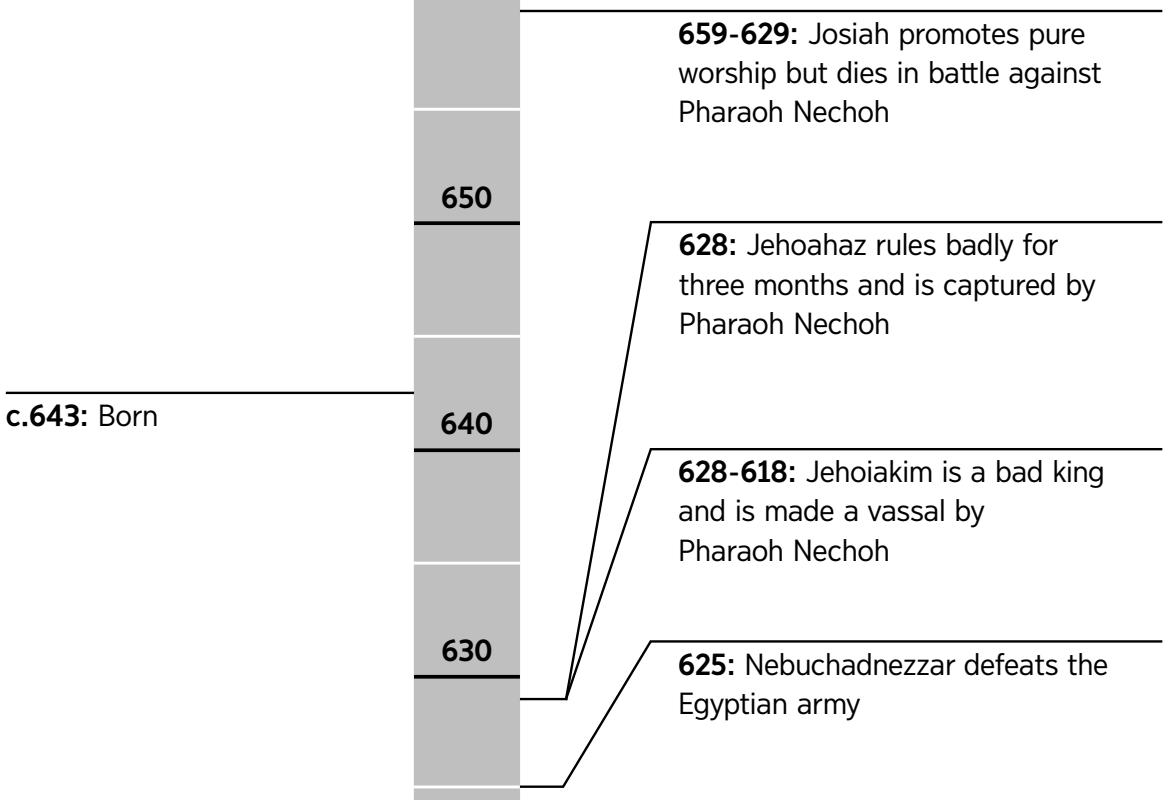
**659-629:** Josiah promotes pure worship but dies in battle against Pharaoh Nechoh

650

**628:** Jehoahaz rules badly for three months and is captured by Pharaoh Nechoh

**c.643:** Born

640

**628-618:** Jehoiakim is a bad king and is made a vassal by Pharaoh Nechoh

630

**625:** Nebuchadnezzar defeats the Egyptian army